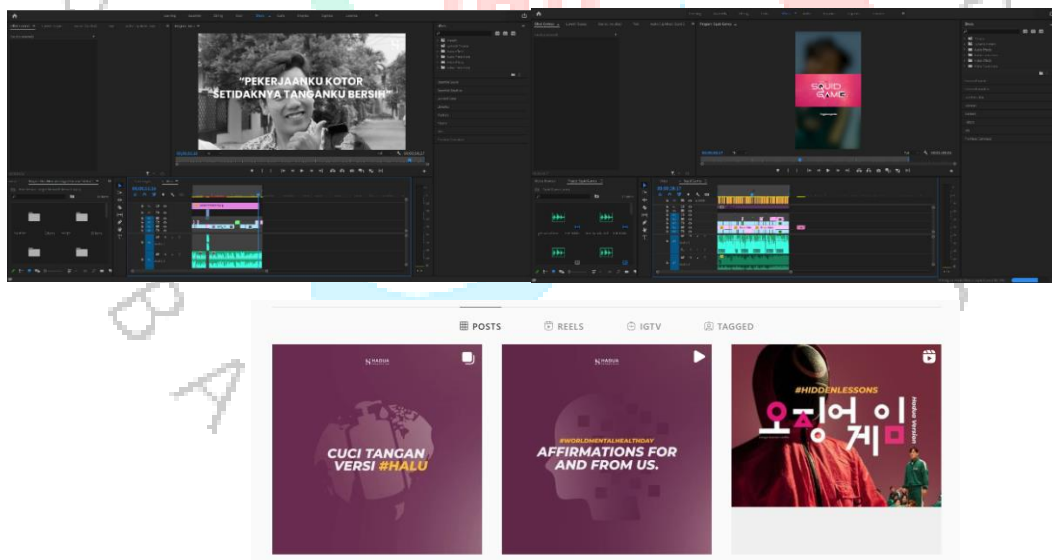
"PEKERJAANKU KOTOR SETIDAKNYA TANGANKU BERSIH"

SQUID GAME

POSTS REELS IGTV TAGGED

HADUA

CUCI TANGAN VERSI #HALU

HADUA

#WORLDMENTALHEALTHDAY AFFIRMATIONS FOR AND FROM US.

#HIDDENLESSONS

오징어 게임

Hadua Version